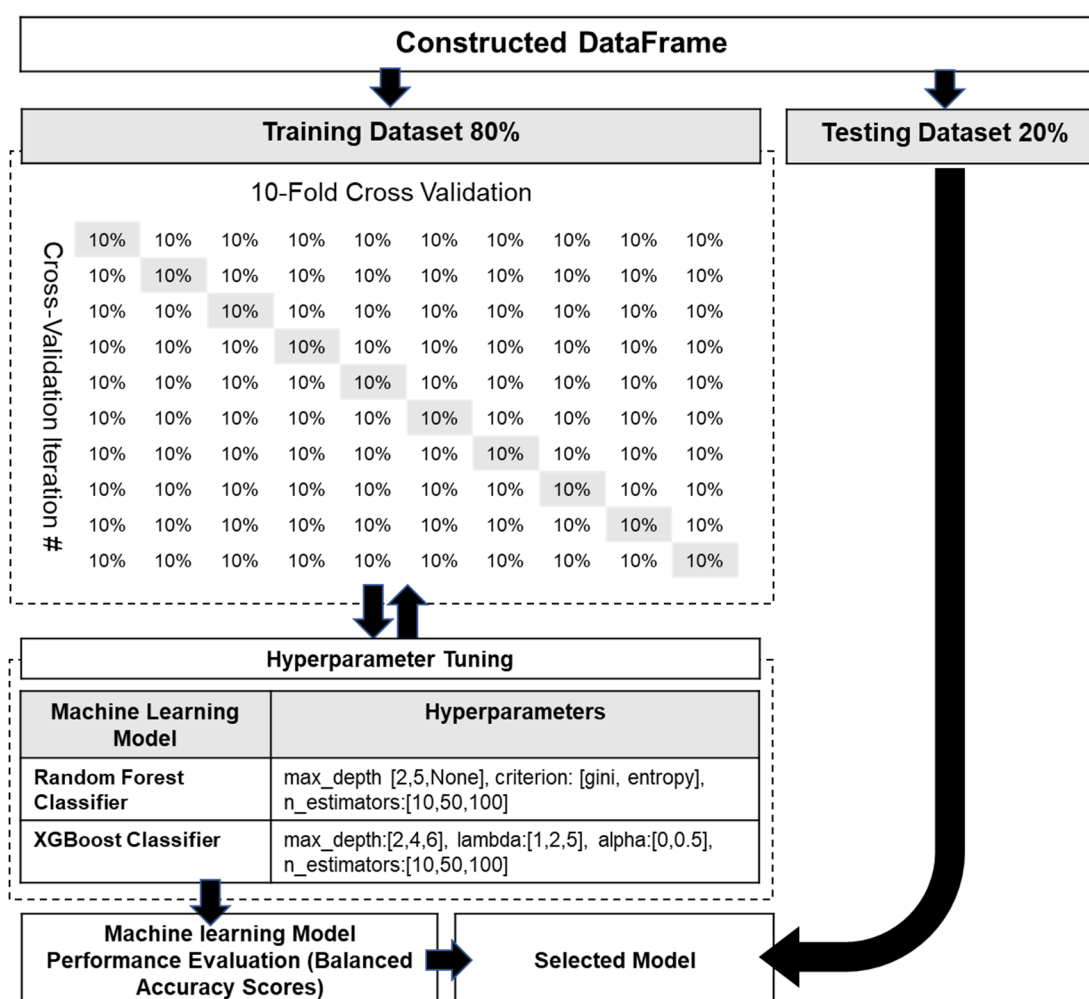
Constructed DataFrame

Training Dataset 80%

Testing Dataset 20%

10-Fold Cross Validation

Cross-Validation Iteration #

| | | | | | | | | | |
|---|---|---|---|---|---|---|---|---|---|
| 10% | 10% | 10% | 10% | 10% | 10% | 10% | 10% | 10% | 10% |
| 10% | 10% | 10% | 10% | 10% | 10% | 10% | 10% | 10% | 10% |
| 10% | 10% | 10% | 10% | 10% | 10% | 10% | 10% | 10% | 10% |
| 10% | 10% | 10% | 10% | 10% | 10% | 10% | 10% | 10% | 10% |
| 10% | 10% | 10% | 10% | 10% | 10% | 10% | 10% | 10% | 10% |
| 10% | 10% | 10% | 10% | 10% | 10% | 10% | 10% | 10% | 10% |
| 10% | 10% | 10% | 10% | 10% | 10% | 10% | 10% | 10% | 10% |
| 10% | 10% | 10% | 10% | 10% | 10% | 10% | 10% | 10% | 10% |
| 10% | 10% | 10% | 10% | 10% | 10% | 10% | 10% | 10% | 10% |
| 10% | 10% | 10% | 10% | 10% | 10% | 10% | 10% | 10% | 10% |

Hyperparameter Tuning

| Machine Learning Model | Hyperparameters |
|---|---|
| Random Forest Classifier | max_depth [2,5,None], criterion: [gini, entropy], n_estimators:[10,50,100] |
| XGBoost Classifier | max_depth:[2,4,6], lambda:[1,2,5], alpha:[0,0.5], n_estimators:[10,50,100] |

Machine learning Model Performance Evaluation (Balanced Accuracy Scores)

Selected Model